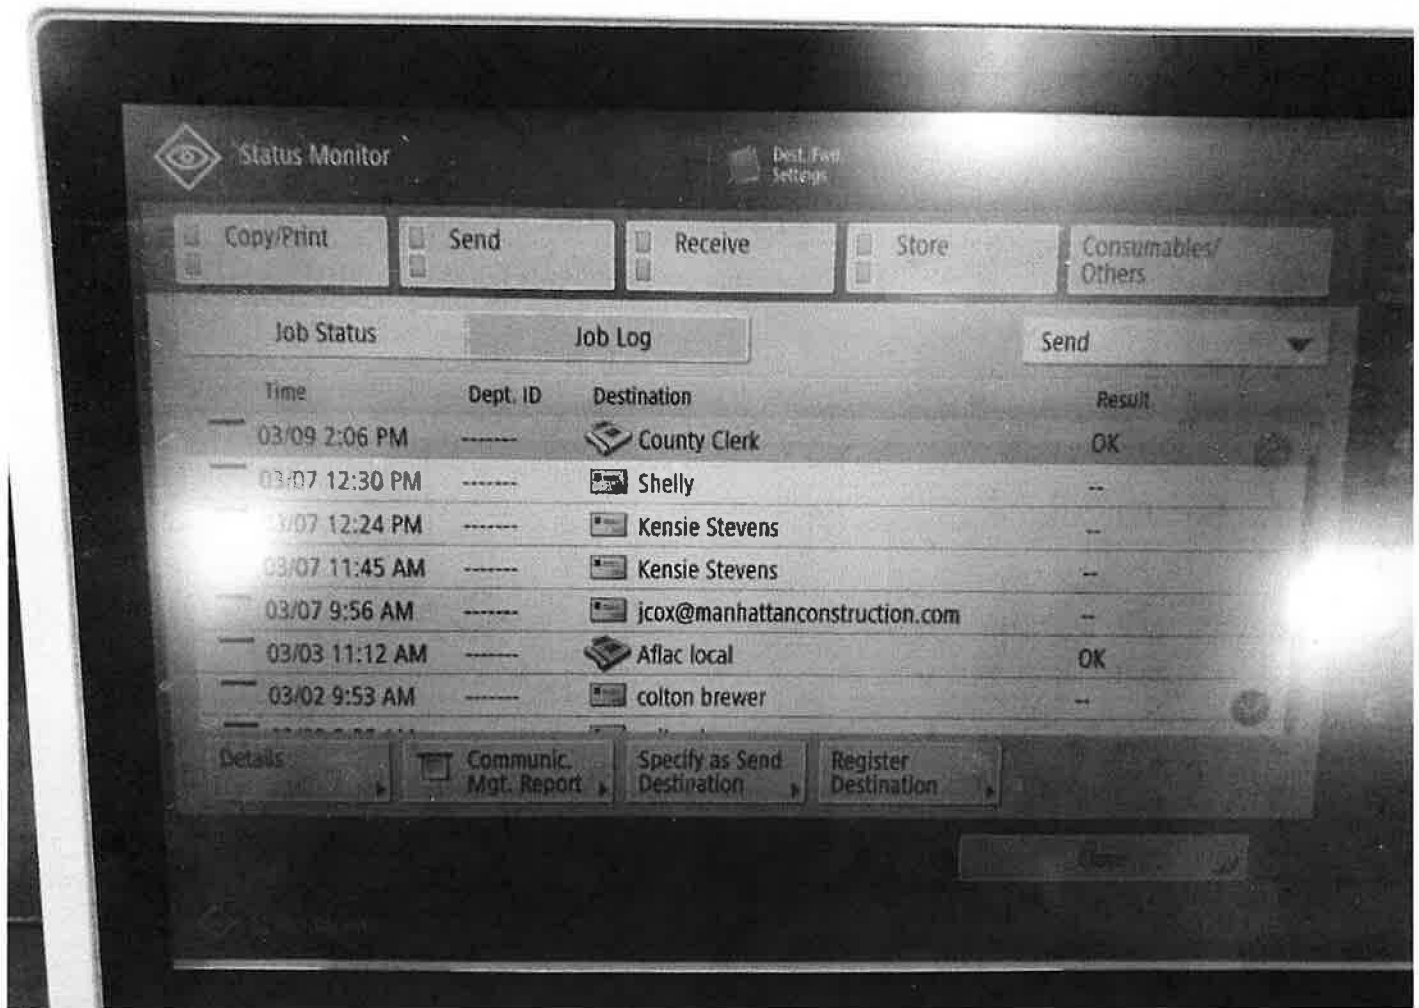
Status Monitor

Dest. Fwd. Settings

Copy/Print
Send
Receive
Store
Consumables/ Others

Job Status
Job Log
Send

| Time | Dept. ID | Destination | Result |
|---|---|---|---|
| 03/09 2:06 PM | ------- | County Clerk | OK |
| 03/07 12:30 PM | ------- | Shelly | -- |
| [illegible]/07 12:24 PM | ------- | Kensie Stevens | -- |
| 03/07 11:45 AM | ------- | Kensie Stevens | -- |
| 03/07 9:56 AM | ------- | jcox@manhattanconstruction.com | -- |
| 03/03 11:12 AM | ------- | Aflac local | OK |
| 03/02 9:53 AM | ------- | colton brewer | -- |

Details
Communic. Mgt. Report
Specify as Send Destination
Register Destination

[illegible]